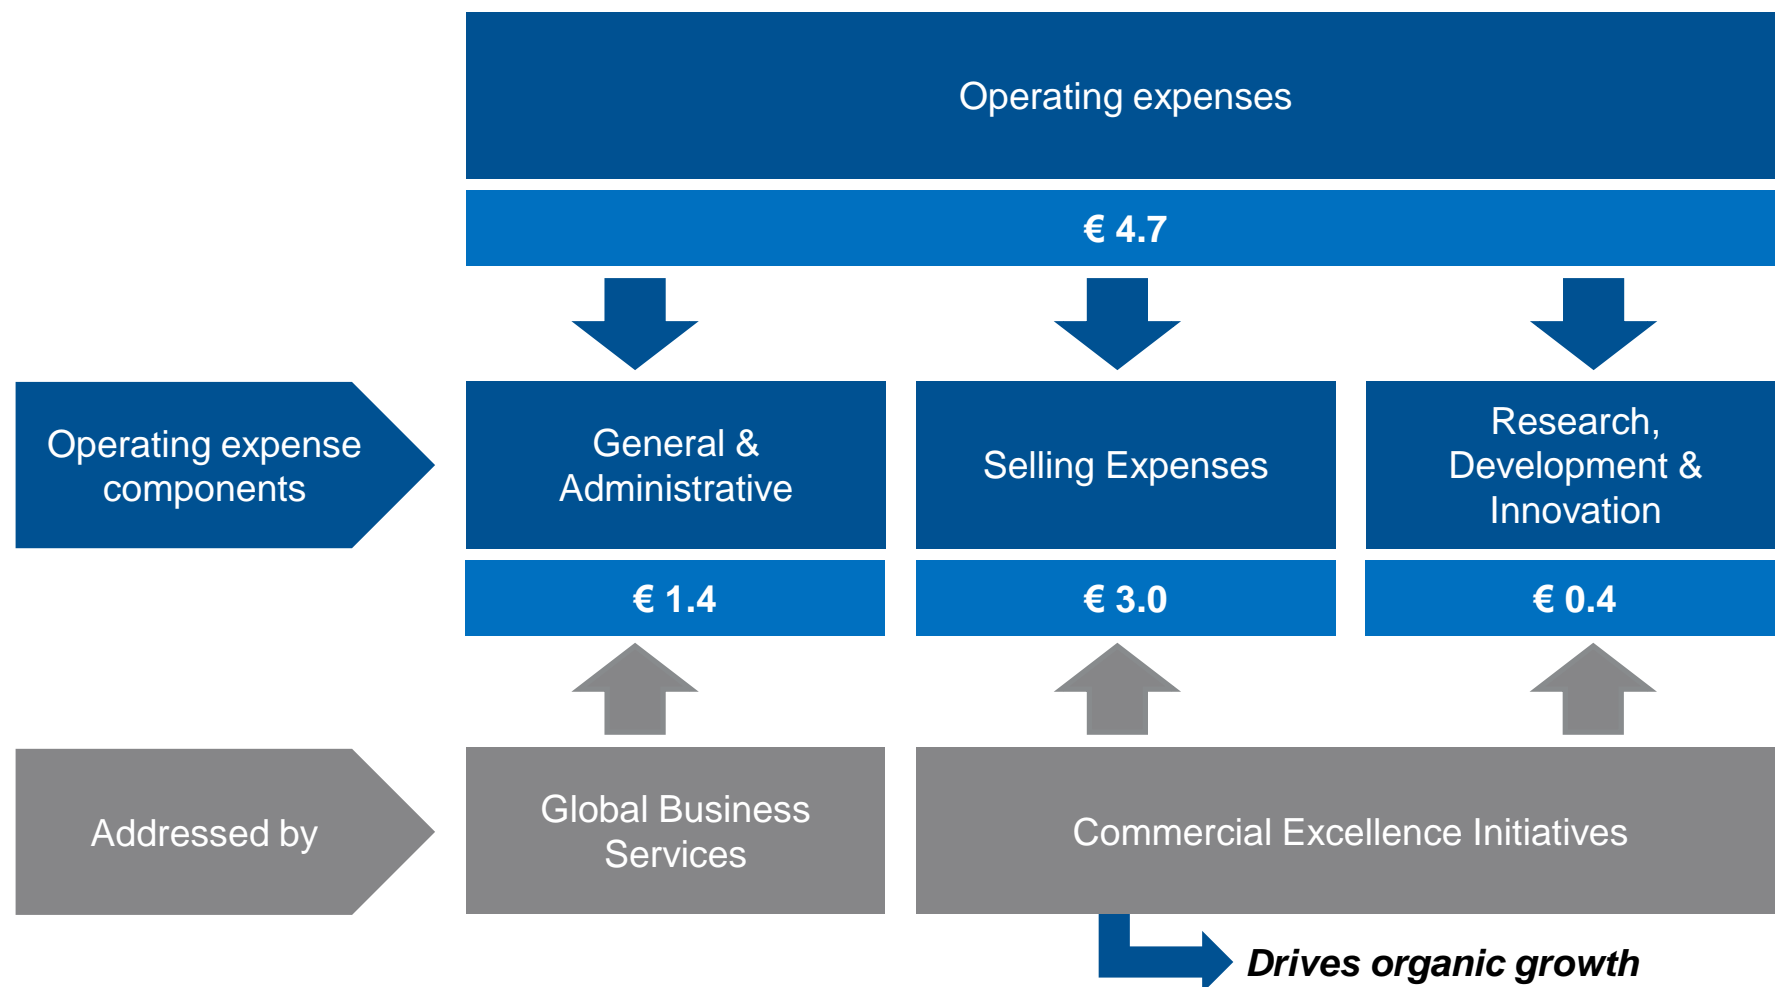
Operating expenses

€ 4.7

Operating expense components

General & Administrative

Selling Expenses

Research, Development & Innovation

€ 1.4

€ 3.0

€ 0.4

Addressed by

Global Business Services

Commercial Excellence Initiatives

Drives organic growth